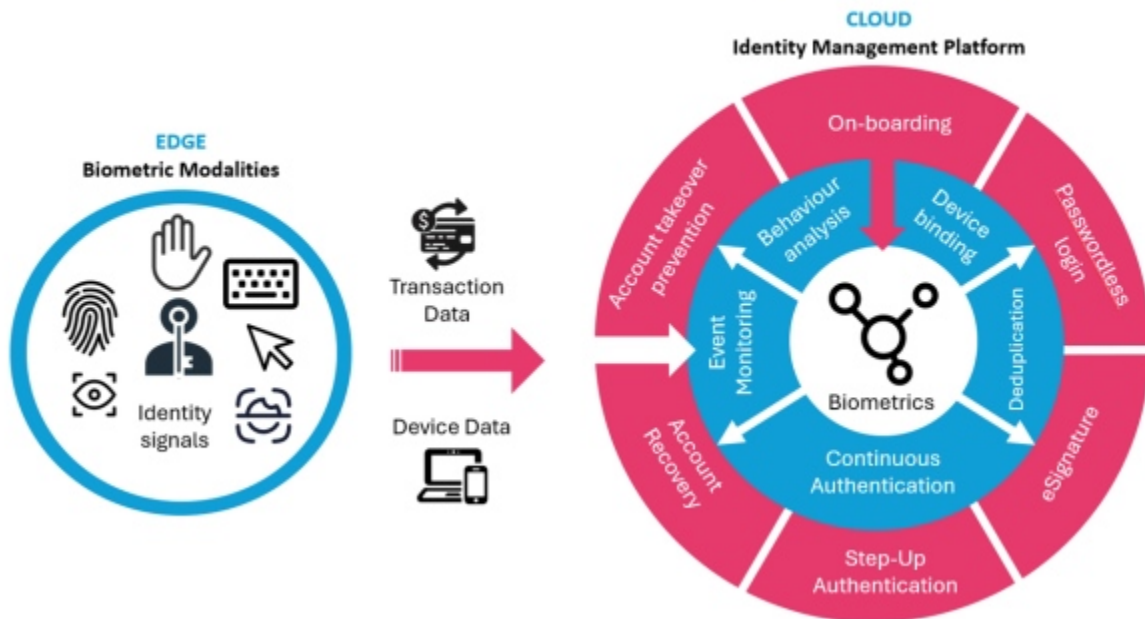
EDGE
Biometric Modalities

Identity signals

Transaction Data

Device Data

CLOUD
Identity Management Platform

On-boarding

Passwordless login

eSignature

Step-Up Authentication

Account Recovery

Account takeover prevention

Behaviour analysis

Device binding

Deduplication

Continuous Authentication

Event Monitoring

Biometrics